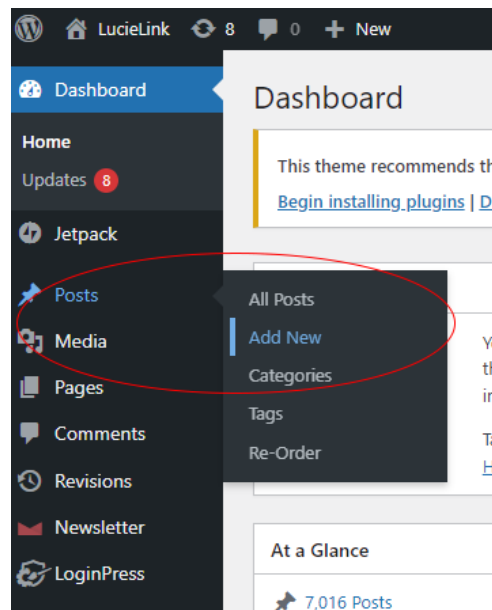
LucieLink 8 0 New

Dashboard

Home
Updates 8

Jetpack

Posts
Media
Pages
Comments
Revisions
Newsletter
LoginPress

All Posts
Add New
Categories
Tags
Re-Order

Dashboard

This theme recommends th

Begin installing plugins | D

Y
th
in

Ta
H

At a Glance

7,016 Posts